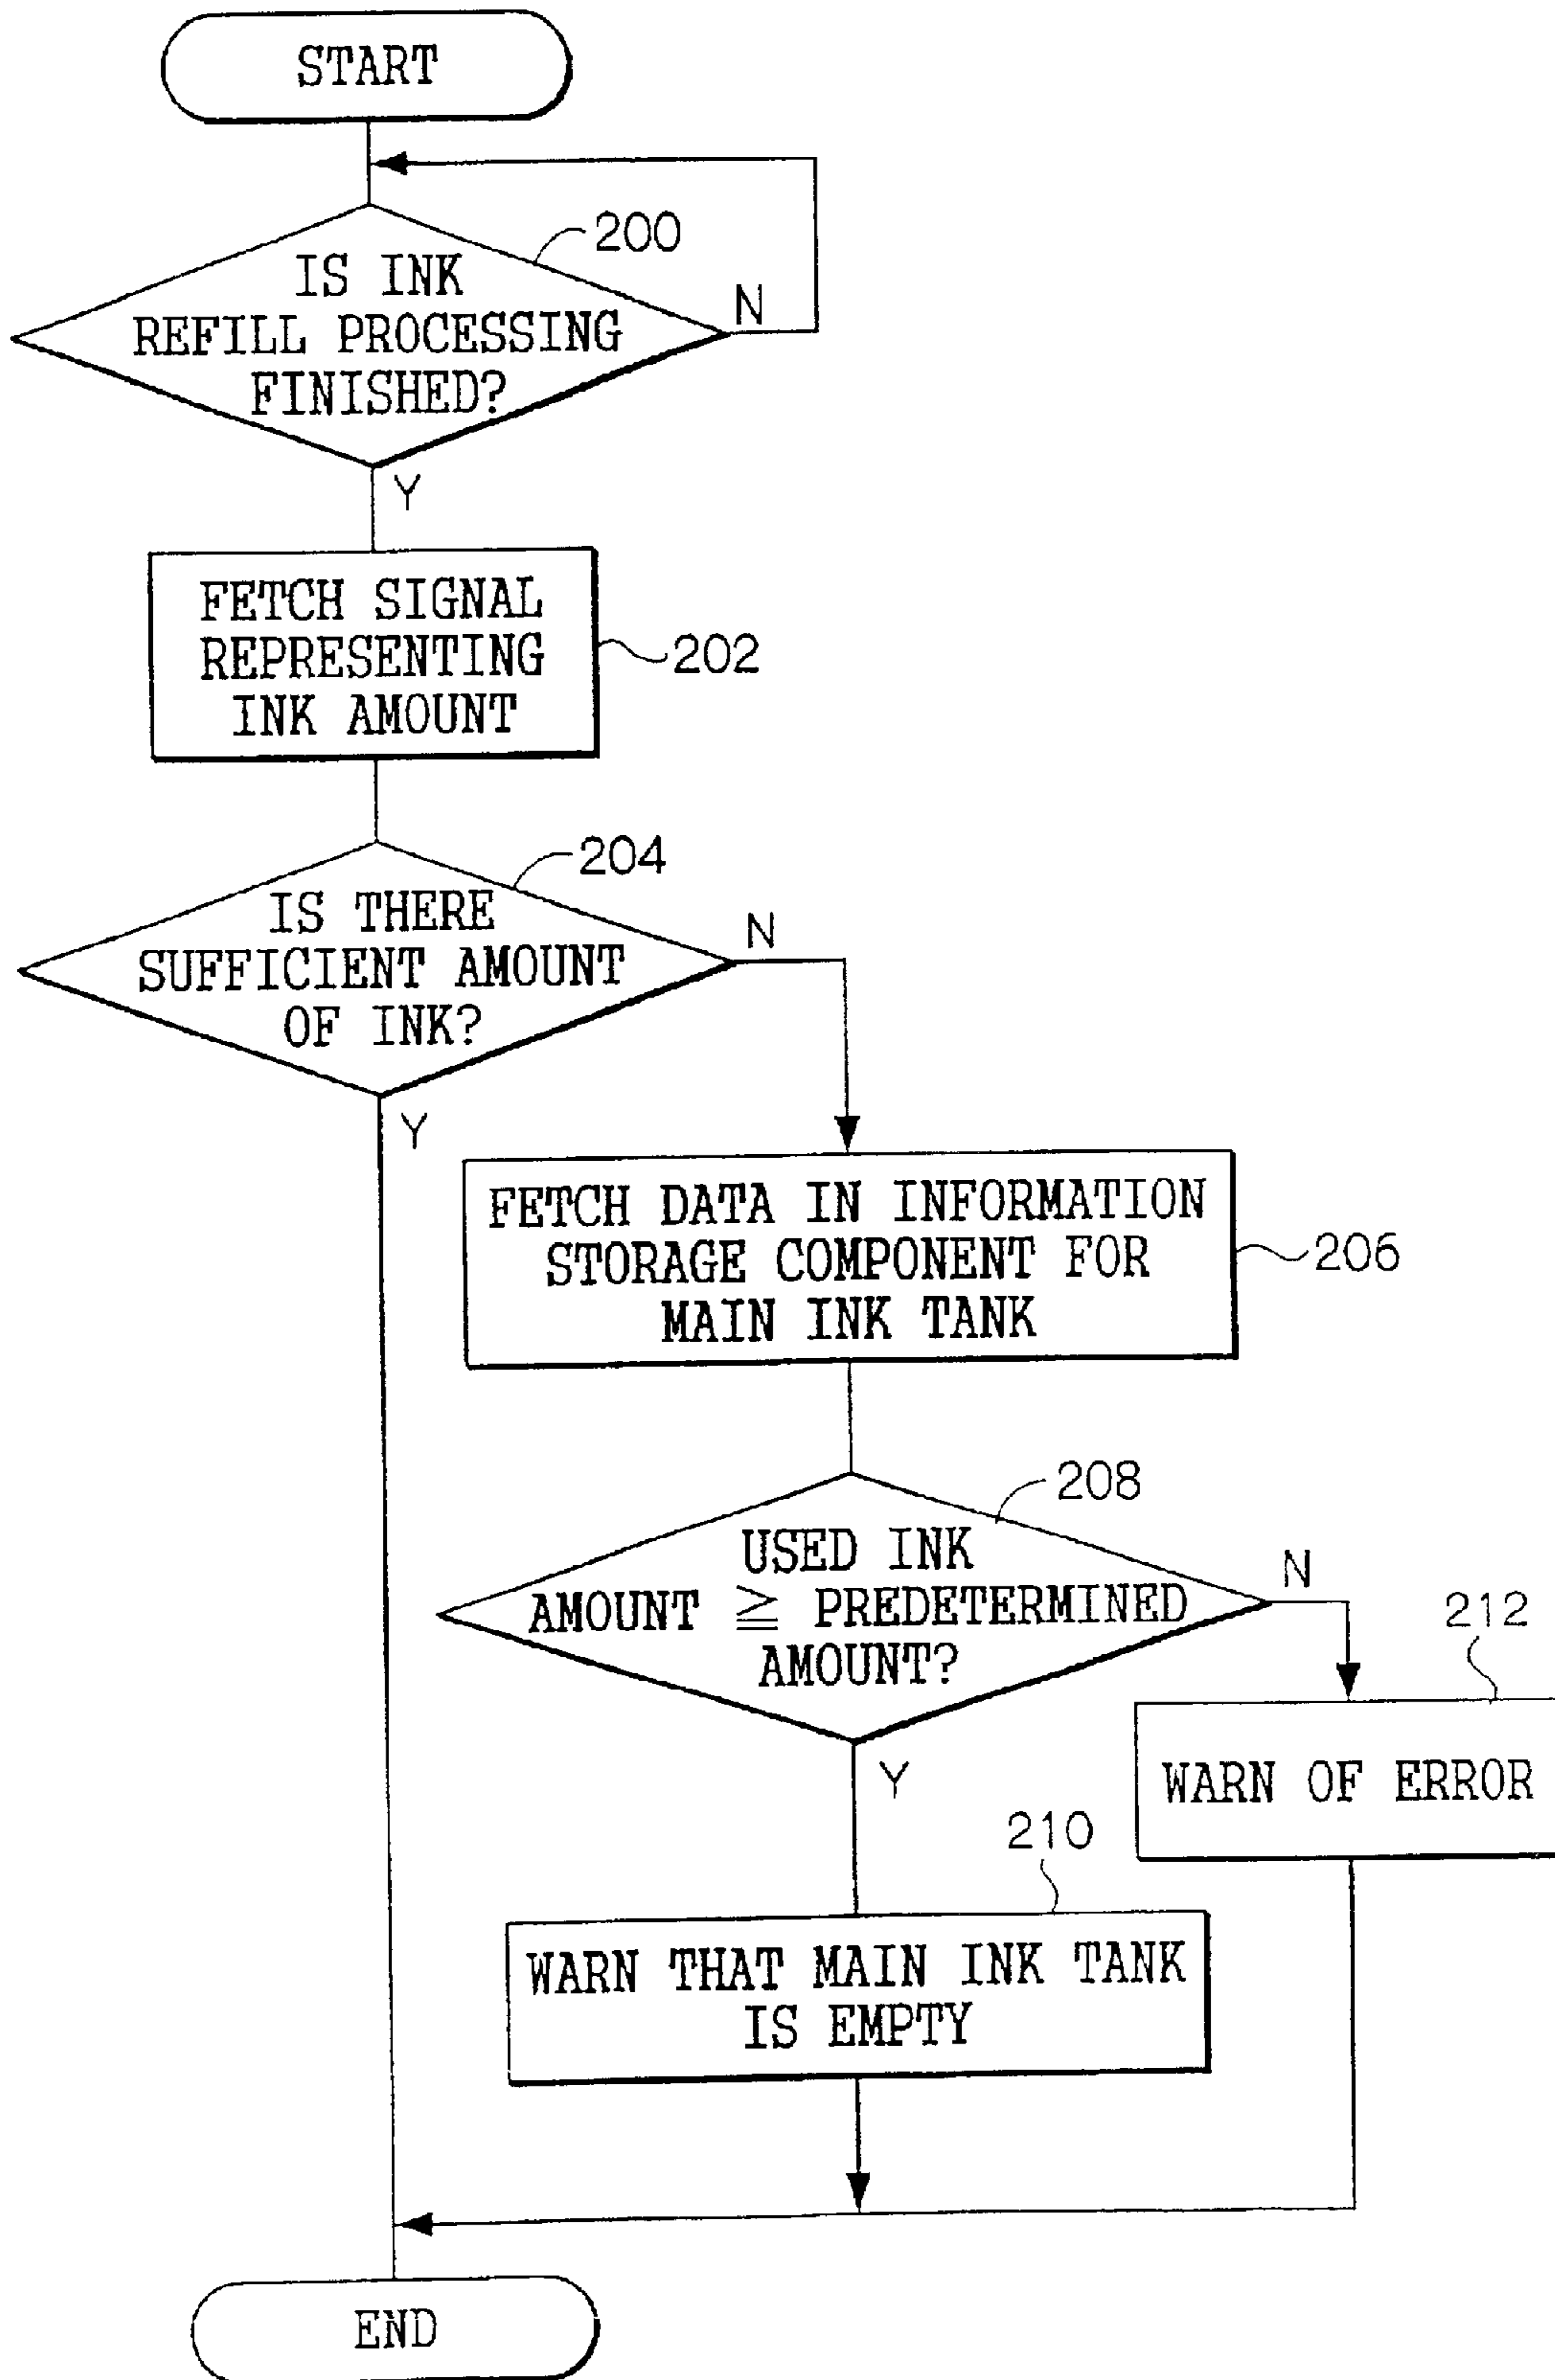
START

IS INK REFILL PROCESSING FINISHED?

200

N

Y

FETCH SIGNAL REPRESENTING INK AMOUNT

202

IS THERE SUFFICIENT AMOUNT OF INK?

204

N

Y

FETCH DATA IN INFORMATION STORAGE COMPONENT FOR MAIN INK TANK

206

USED INK AMOUNT $\geqq$ PREDETERMINED AMOUNT?

208

N

212

WARN OF ERROR

Y

210

WARN THAT MAIN INK TANK IS EMPTY

END